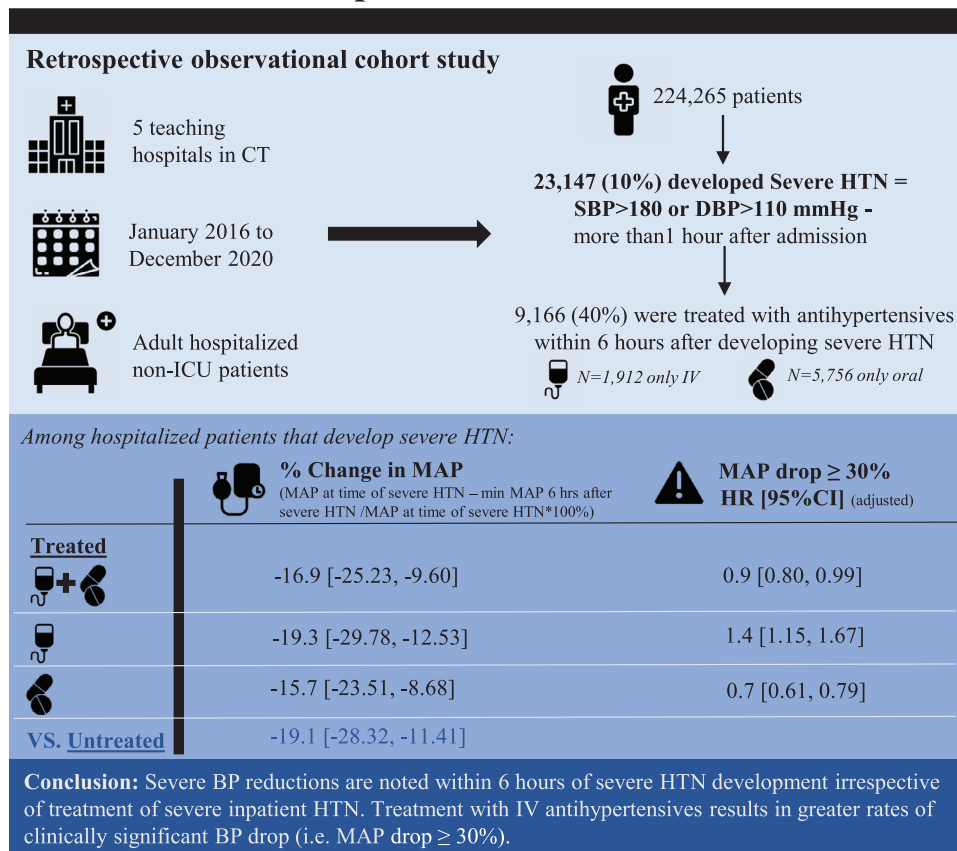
Retrospective observational cohort study

5 teaching hospitals in CT

January 2016 to December 2020

Adult hospitalized non-ICU patients

224,265 patients

23,147 (10%) developed Severe HTN = SBP>180 or DBP>110 mmHg - more than1 hour after admission

9,166 (40%) were treated with antihypertensives within 6 hours after developing severe HTN

N=1,912 only IV N=5,756 only oral

Among hospitalized patients that develop severe HTN:

| | % Change in MAP (MAP at time of severe HTN – min MAP 6 hrs after severe HTN /MAP at time of severe HTN*100%) | MAP drop ≥ 30% HR [95%CI] (adjusted) |
|---|---|---|
| Treated + | -16.9 [-25.23, -9.60] | 0.9 [0.80, 0.99] |
| | -19.3 [-29.78, -12.53] | 1.4 [1.15, 1.67] |
| | -15.7 [-23.51, -8.68] | 0.7 [0.61, 0.79] |
| VS. Untreated | -19.1 [-28.32, -11.41] | |

Conclusion: Severe BP reductions are noted within 6 hours of severe HTN development irrespective of treatment of severe inpatient HTN. Treatment with IV antihypertensives results in greater rates of clinically significant BP drop (i.e. MAP drop ≥ 30%).